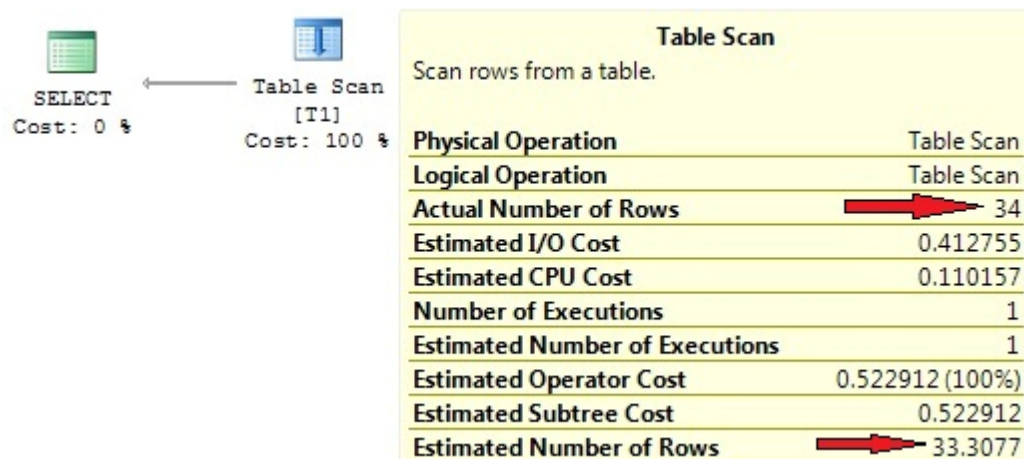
SELECT
Cost: 0 %

Table Scan
[T1]
Cost: 100 %

Table Scan
Scan rows from a table.

| | |
|---|---|
| Physical Operation | Table Scan |
| Logical Operation | Table Scan |
| Actual Number of Rows | 34 |
| Estimated I/O Cost | 0.412755 |
| Estimated CPU Cost | 0.110157 |
| Number of Executions | 1 |
| Estimated Number of Executions | 1 |
| Estimated Operator Cost | 0.522912 (100%) |
| Estimated Subtree Cost | 0.522912 |
| Estimated Number of Rows | 33.3077 |